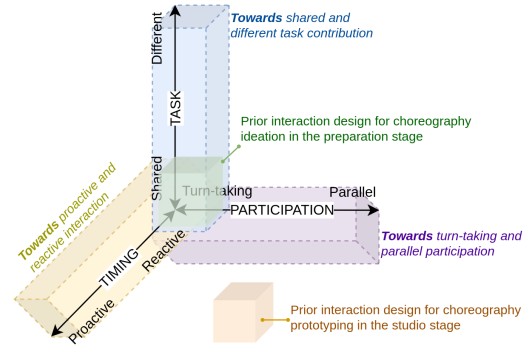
Towards shared and different task contribution

Different

TASK

Shared

Prior interaction design for choreography ideation in the preparation stage

Turn-taking

Parallel

PARTICIPATION

Towards turn-taking and parallel participation

Towards proactive and reactive interaction

Reactive

TIMING

Proactive

Prior interaction design for choreography prototyping in the studio stage